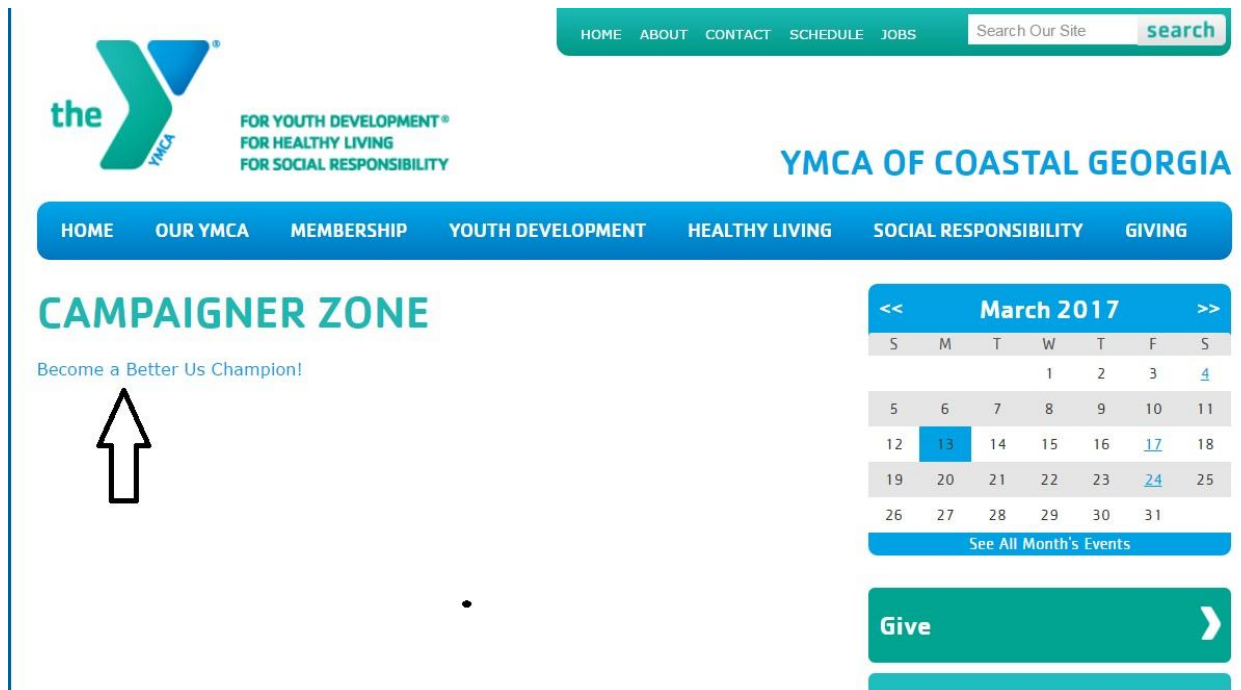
HOME ABOUT CONTACT SCHEDULE JOBS

Search Our Site search

the YMCA

FOR YOUTH DEVELOPMENT®
FOR HEALTHY LIVING
FOR SOCIAL RESPONSIBILITY

YMCA OF COASTAL GEORGIA

HOME OUR YMCA MEMBERSHIP YOUTH DEVELOPMENT HEALTHY LIVING SOCIAL RESPONSIBILITY GIVING

CAMPAIGNER ZONE

Become a Better Us Champion!

<< March 2017 >>

| S | M | T | W | T | F | S |
|---|---|---|---|---|---|---|
| | | | 1 | 2 | 3 | 4 |
| 5 | 6 | 7 | 8 | 9 | 10 | 11 |
| 12 | 13 | 14 | 15 | 16 | 17 | 18 |
| 19 | 20 | 21 | 22 | 23 | 24 | 25 |
| 26 | 27 | 28 | 29 | 30 | 31 | |

See All Month's Events

Give